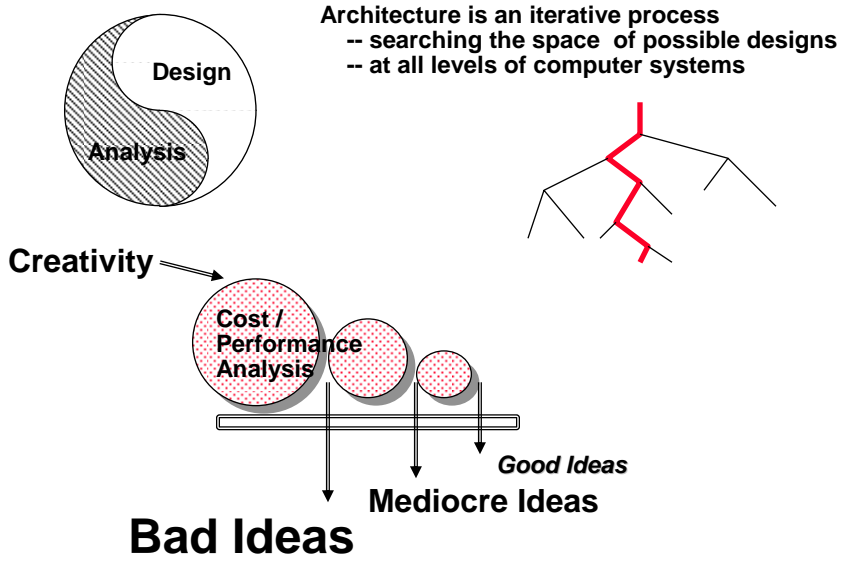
Architecture is an iterative process
-- searching the space of possible designs
-- at all levels of computer systems

Design

Analysis

Creativity

Cost / Performance Analysis

Good Ideas

Mediocre Ideas

Bad Ideas